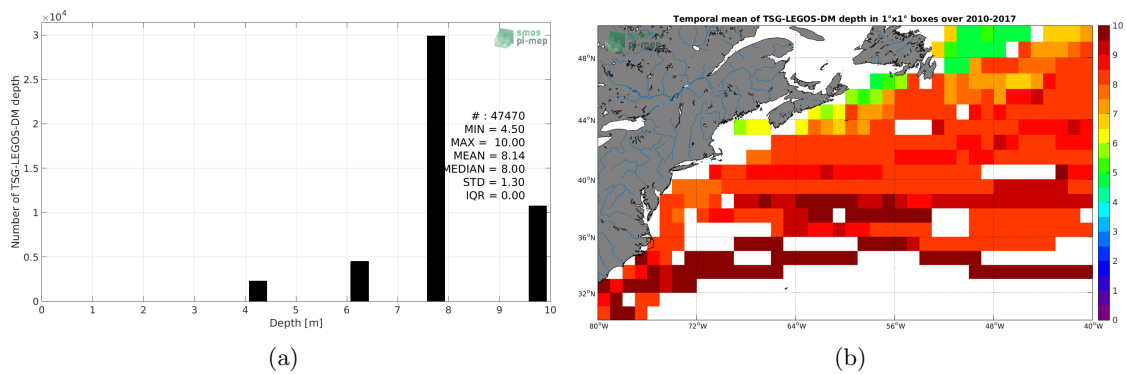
$\times10^4$

3

2.5

2

1.5

1

0.5

0

Number of TSG-LEGOS-DM depth

smos pi-mep

# : 47470
MIN = 4.50
MAX = 10.00
MEAN = 8.14
MEDIAN = 8.00
STD = 1.30
IQR = 0.00

0 1 2 3 4 5 6 7 8 9 10

Depth [m]

(a)

Temporal mean of TSG-LEGOS-DM depth in 1°x1° boxes over 2010-2017

48°N

44°N

40°N

36°N

32°N

80°W 72°W 64°W 56°W 48°W 40°W

10
9
8
7
6
5
4
3
2
1
0

(b)